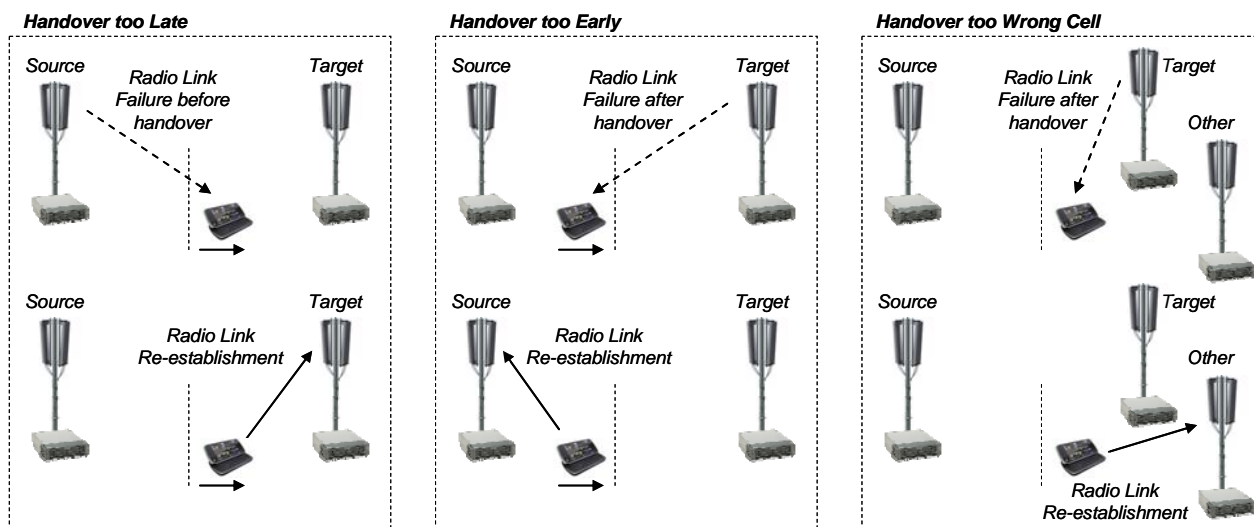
Handover too Late

Source

Radio Link Failure before handover

Target

Source

Target

Radio Link Re-establishment

Handover too Early

Source

Radio Link Failure after handover

Target

Source

Target

Radio Link Re-establishment

Handover too Wrong Cell

Source

Radio Link Failure after handover

Target

Other

Source

Target

Other

Radio Link Re-establishment